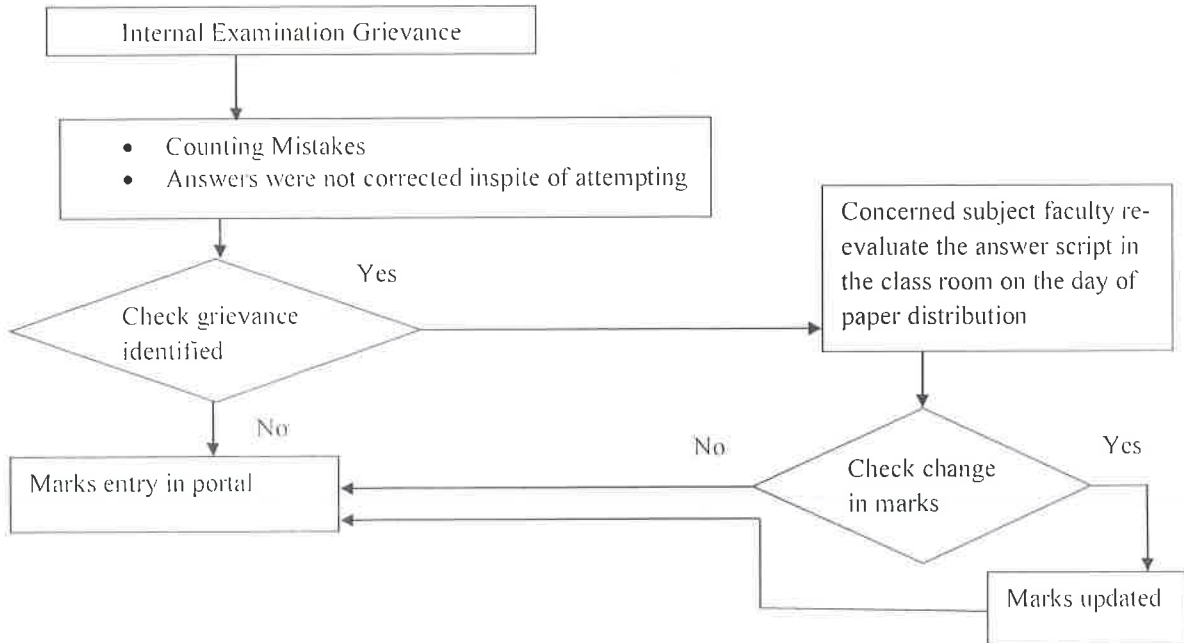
Internal Examination Grievance

- Counting Mistakes
- Answers were not corrected inspite of attempting

Check grievance identified

Yes

Concerned subject faculty re-evaluate the answer script in the class room on the day of paper distribution

No

Marks entry in portal

No

Check change in marks

Yes

Marks updated